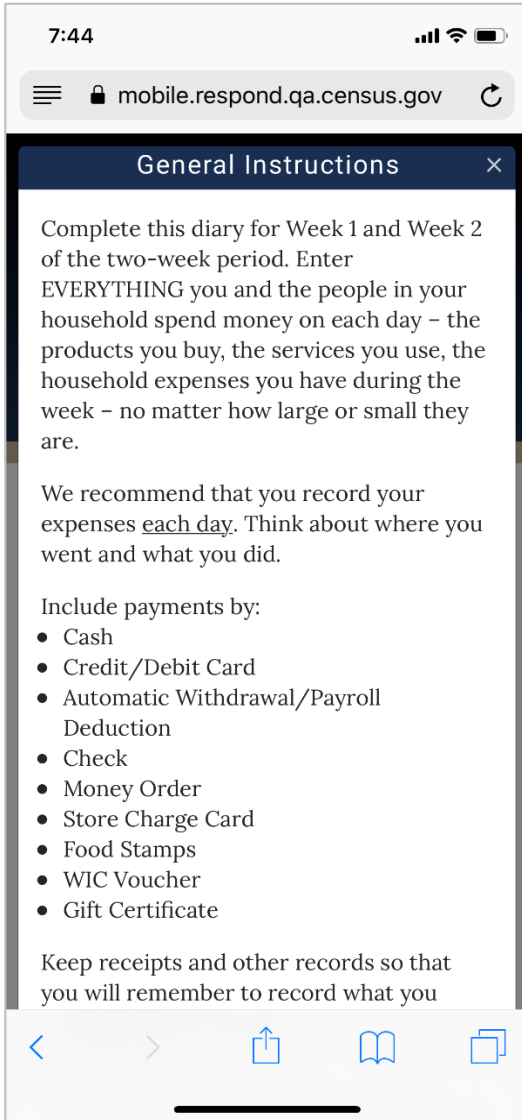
7:44

mobile.respond.qa.census.gov

General Instructions ×

Complete this diary for Week 1 and Week 2 of the two-week period. Enter EVERYTHING you and the people in your household spend money on each day – the products you buy, the services you use, the household expenses you have during the week – no matter how large or small they are.

We recommend that you record your expenses each day. Think about where you went and what you did.

Include payments by:
- Cash
- Credit/Debit Card
- Automatic Withdrawal/Payroll Deduction
- Check
- Money Order
- Store Charge Card
- Food Stamps
- WIC Voucher
- Gift Certificate

Keep receipts and other records so that you will remember to record what you